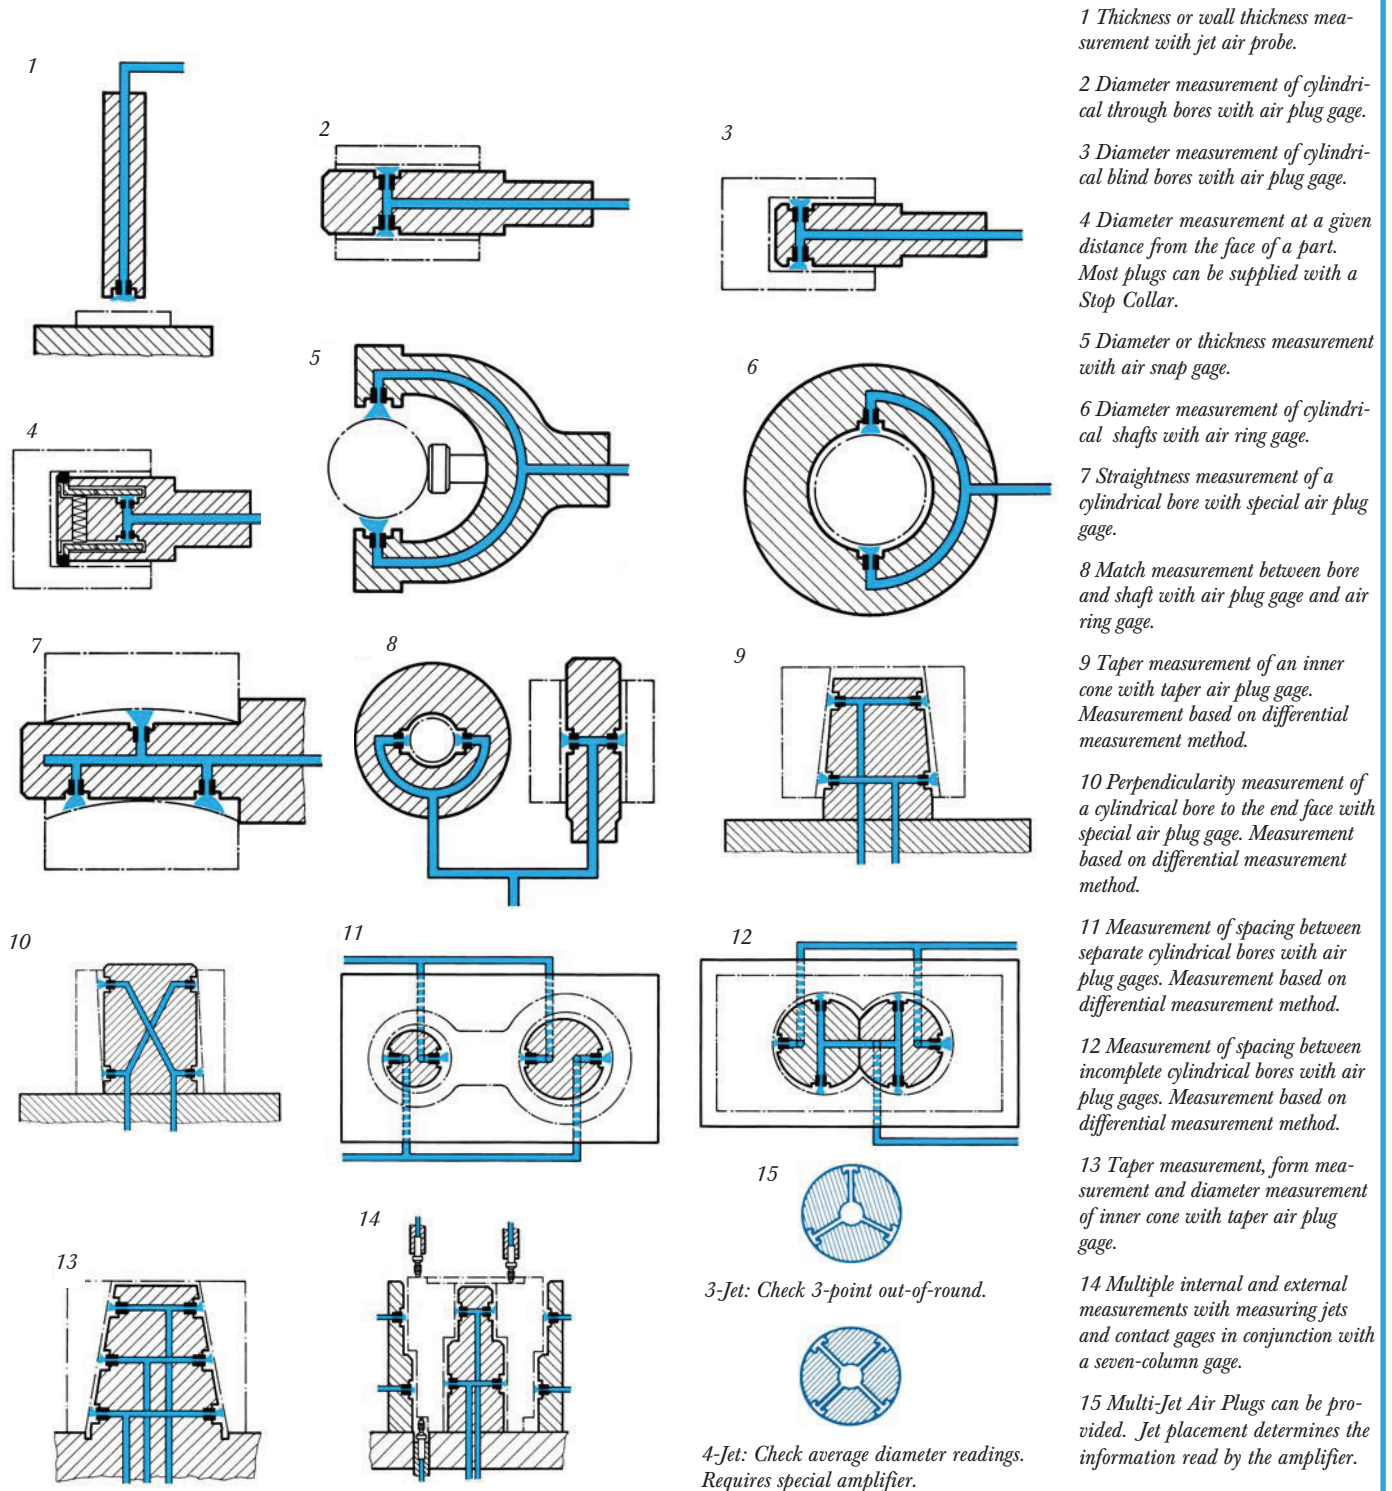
1

2

3

4

5

6

7

8

9

10

11

12

13

14

15

3-Jet: Check 3-point out-of-round.

4-Jet: Check average diameter readings. Requires special amplifier.

1 Thickness or wall thickness measurement with jet air probe.

2 Diameter measurement of cylindrical through bores with air plug gage.

3 Diameter measurement of cylindrical blind bores with air plug gage.

4 Diameter measurement at a given distance from the face of a part. Most plugs can be supplied with a Stop Collar.

5 Diameter or thickness measurement with air snap gage.

6 Diameter measurement of cylindrical shafts with air ring gage.

7 Straightness measurement of a cylindrical bore with special air plug gage.

8 Match measurement between bore and shaft with air plug gage and air ring gage.

9 Taper measurement of an inner cone with taper air plug gage. Measurement based on differential measurement method.

10 Perpendicularity measurement of a cylindrical bore to the end face with special air plug gage. Measurement based on differential measurement method.

11 Measurement of spacing between separate cylindrical bores with air plug gages. Measurement based on differential measurement method.

12 Measurement of spacing between incomplete cylindrical bores with air plug gages. Measurement based on differential measurement method.

13 Taper measurement, form measurement and diameter measurement of inner cone with taper air plug gage.

14 Multiple internal and external measurements with measuring jets and contact gages in conjunction with a seven-column gage.

15 Multi-Jet Air Plugs can be provided. Jet placement determines the information read by the amplifier.